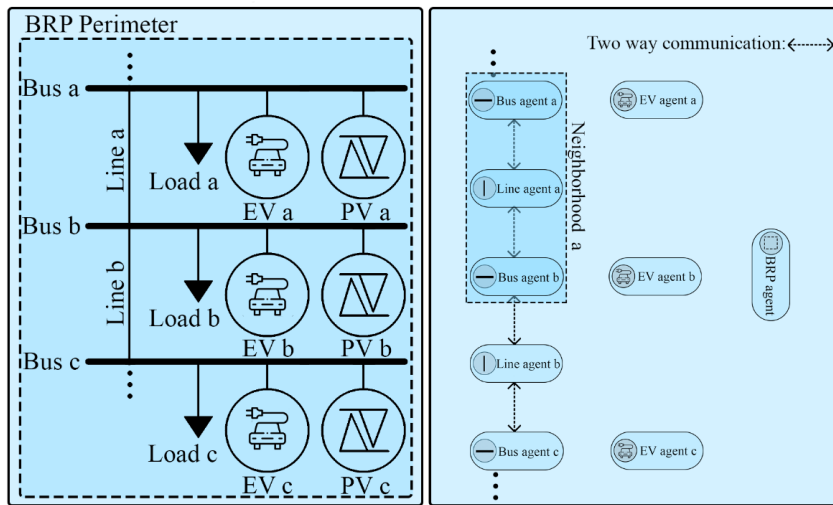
BRP Perimeter

Bus a

Line a

Load a

EV a

PV a

Bus b

Line b

Load b

EV b

PV b

Bus c

Load c

EV c

PV c

Two way communication:

Bus agent a

EV agent a

Line agent a

Neighborhood a

BRP agent

Bus agent b

EV agent b

Line agent b

Bus agent c

EV agent c